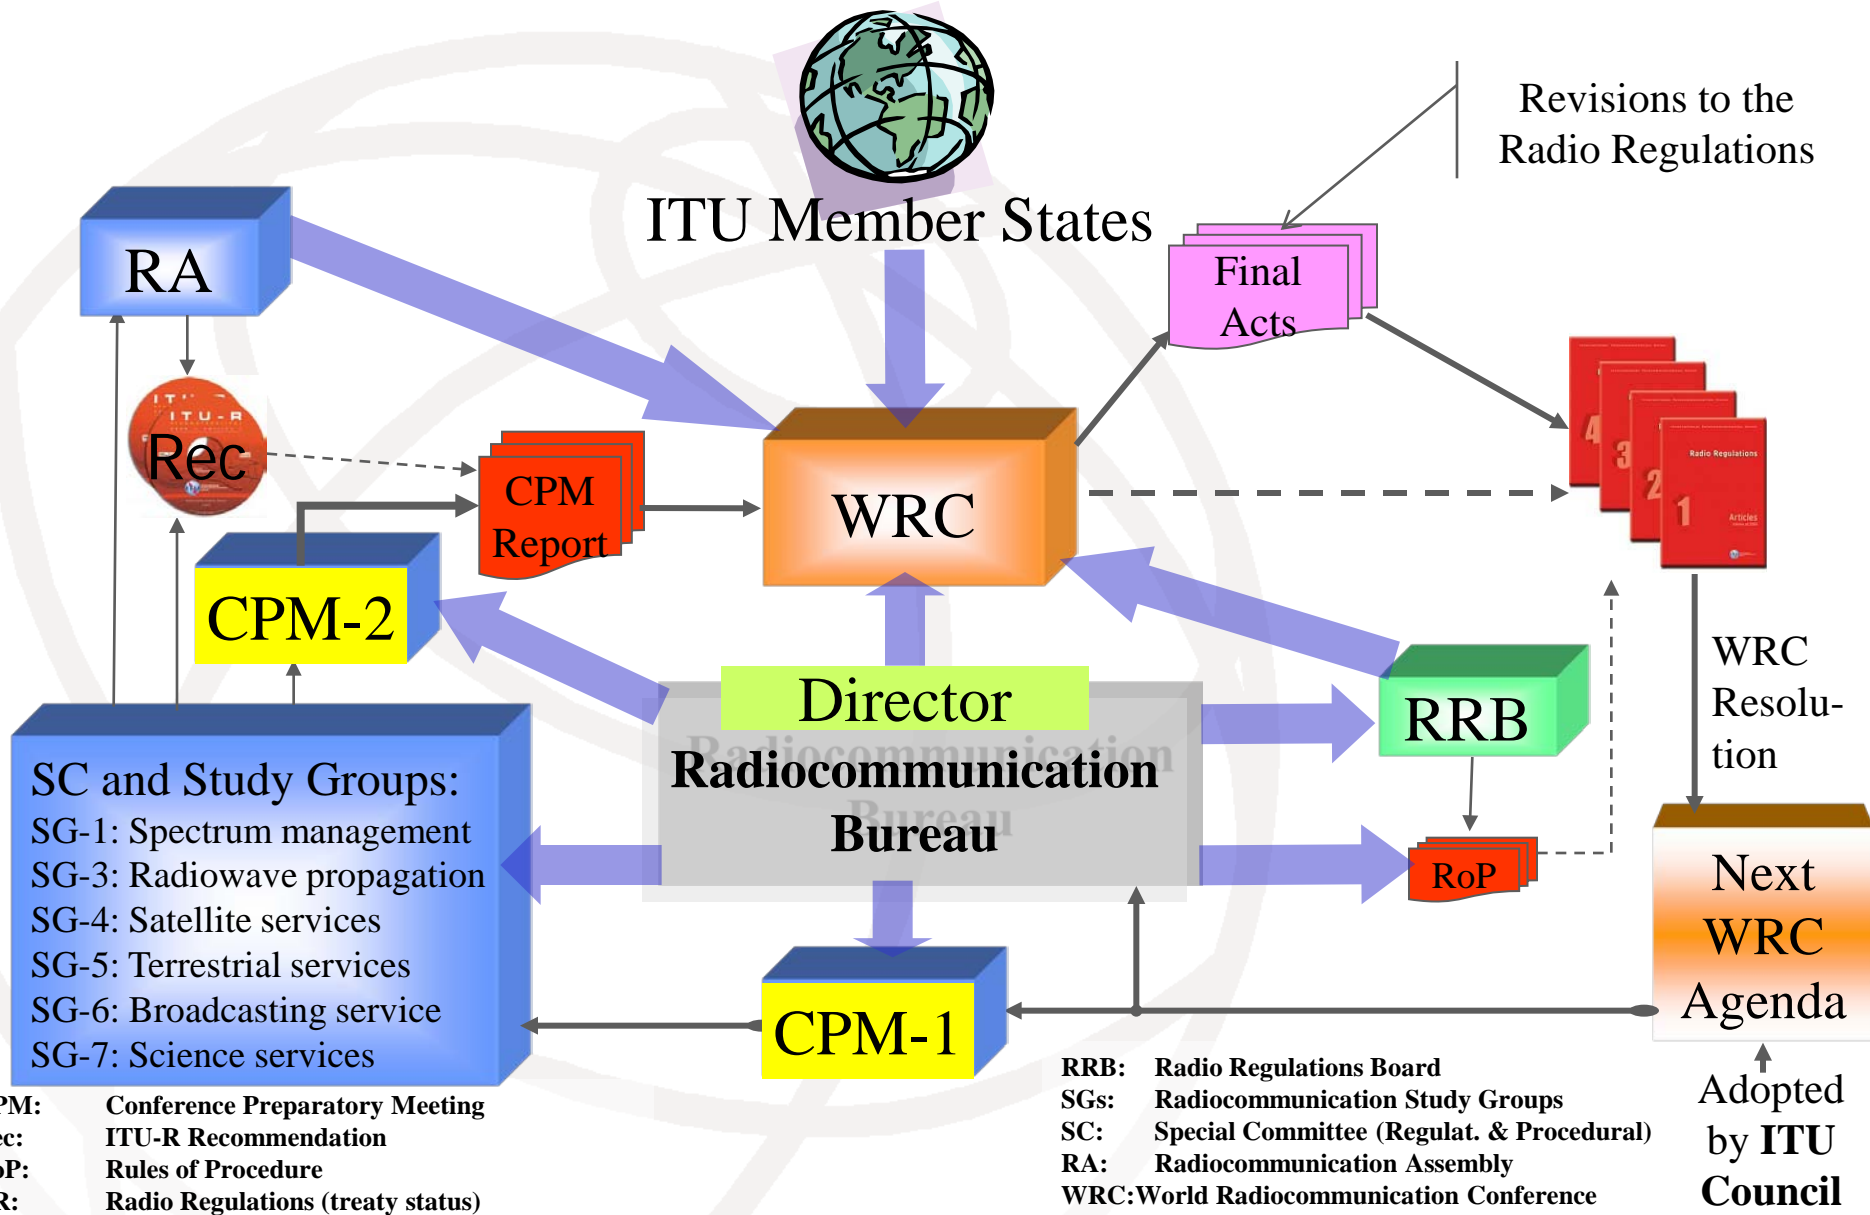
Revisions to the Radio Regulations

ITU Member States

RA

Final Acts

Rec

CPM Report

WRC

4 3 2 1

Radio Regulations

Articles

CPM-2

WRC Resolution

RRB

Director

Radiocommunication Bureau

SC and Study Groups:
SG-1: Spectrum management
SG-3: Radiowave propagation
SG-4: Satellite services
SG-5: Terrestrial services
SG-6: Broadcasting service
SG-7: Science services

RoP

Next WRC Agenda

CPM-1

Adopted by ITU Council

| | |
|---|---|
| PM: | Conference Preparatory Meeting |
| ec: | ITU-R Recommendation |
| oP: | Rules of Procedure |
| R: | Radio Regulations (treaty status) |

| | |
|---|---|
| RRB: | Radio Regulations Board |
| SGs: | Radiocommunication Study Groups |
| SC: | Special Committee (Regulat. & Procedural) |
| RA: | Radiocommunication Assembly |
| WRC: | World Radiocommunication Conference |